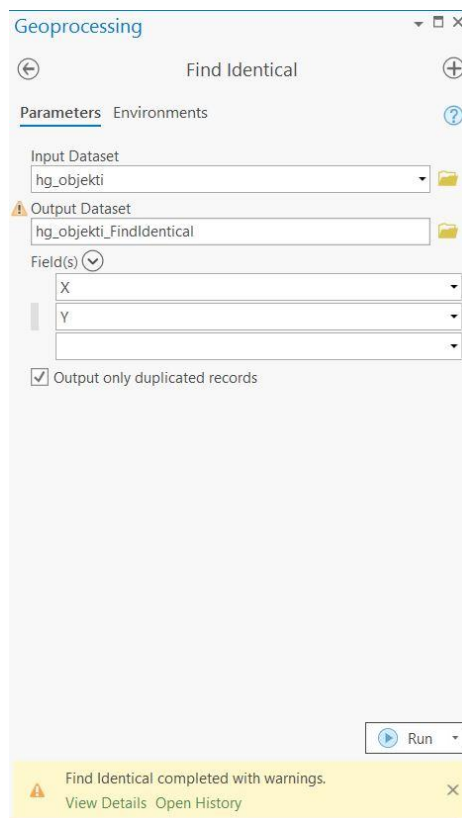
Geoprocessing

Find Identical

Parameters Environments

Input Dataset
hg_objekti

Output Dataset
hg_objekti_FindIdentical

Field(s)
X
Y

Output only duplicated records

Run

Find Identical completed with warnings.
View Details Open History